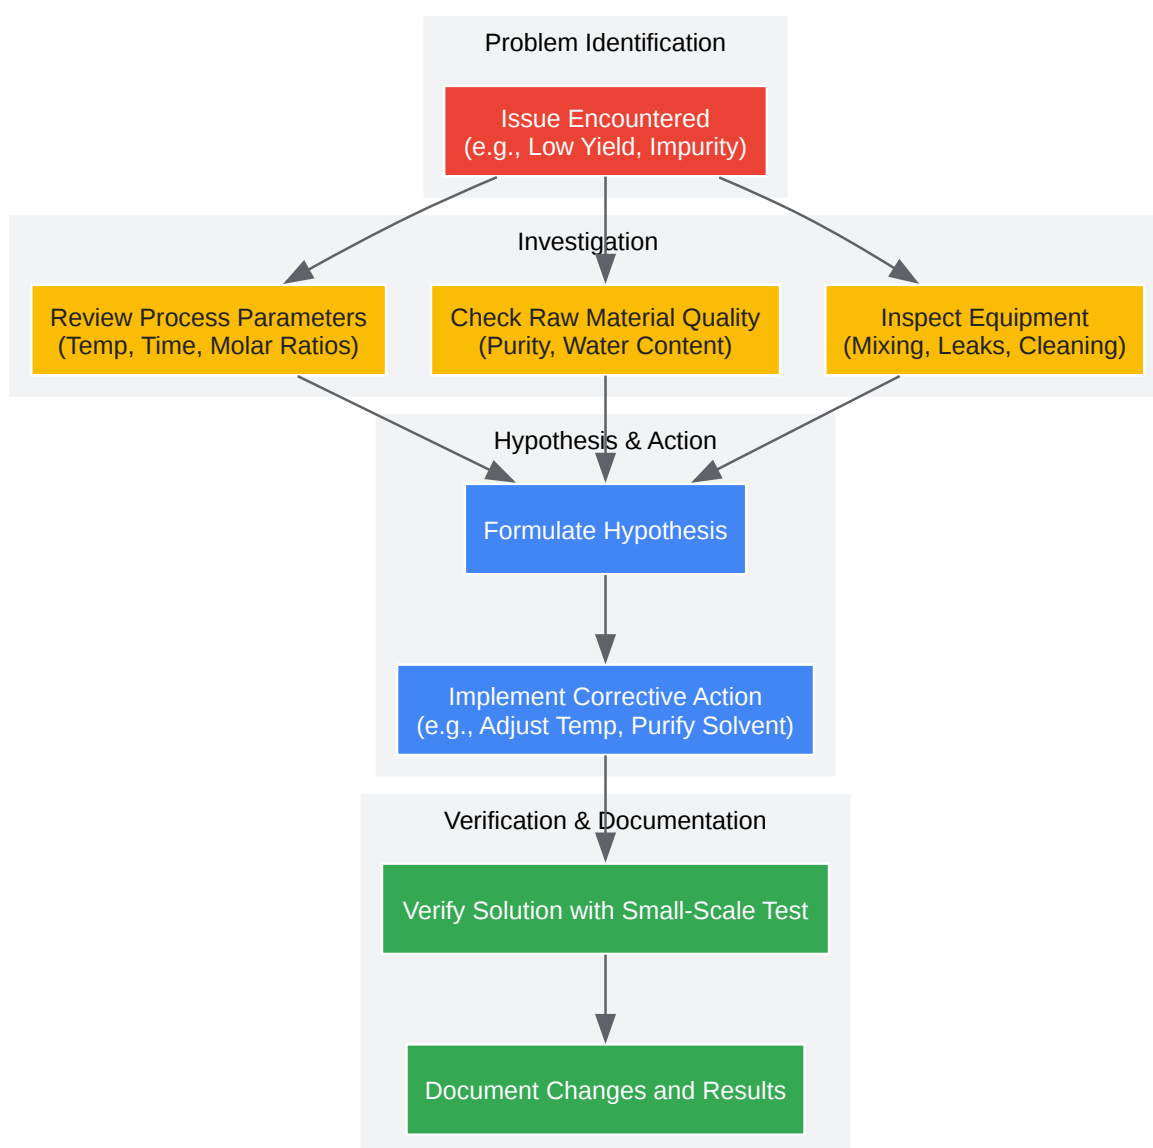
Problem Identification

Issue Encountered
(e.g., Low Yield, Impurity)

Investigation

Review Process Parameters
(Temp, Time, Molar Ratios)

Check Raw Material Quality
(Purity, Water Content)

Inspect Equipment
(Mixing, Leaks, Cleaning)

Hypothesis & Action

Formulate Hypothesis

Implement Corrective Action
(e.g., Adjust Temp, Purify Solvent)

Verification & Documentation

Verify Solution with Small-Scale Test

Document Changes and Results